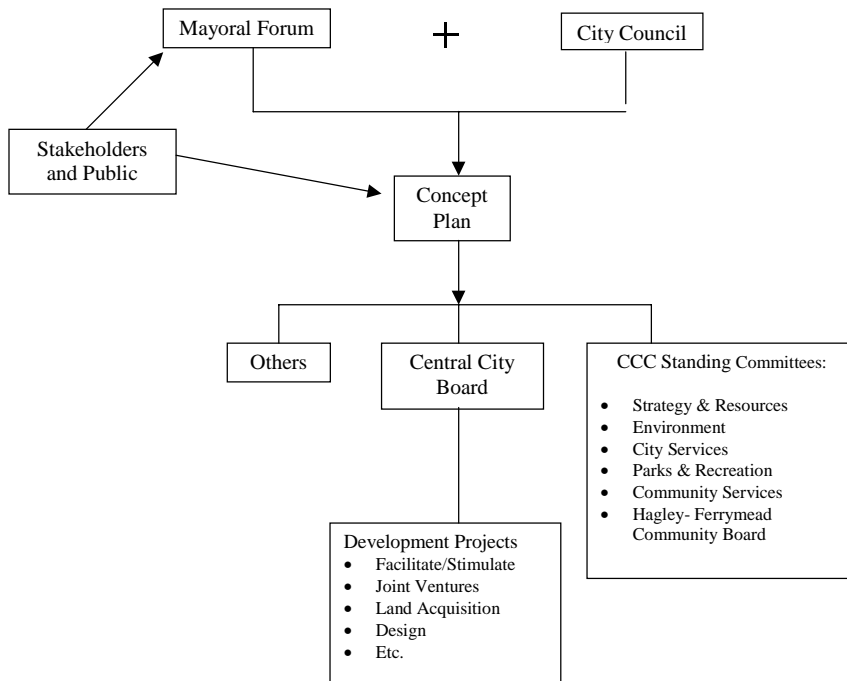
Mayoral Forum

+

City Council

Stakeholders and Public

Concept Plan

Others

Central City Board

CCC Standing Committees:

- Strategy & Resources
- Environment
- City Services
- Parks & Recreation
- Community Services
- Hagley- Ferrymead Community Board

Development Projects
- Facilitate/Stimulate
- Joint Ventures
- Land Acquisition
- Design
- Etc.